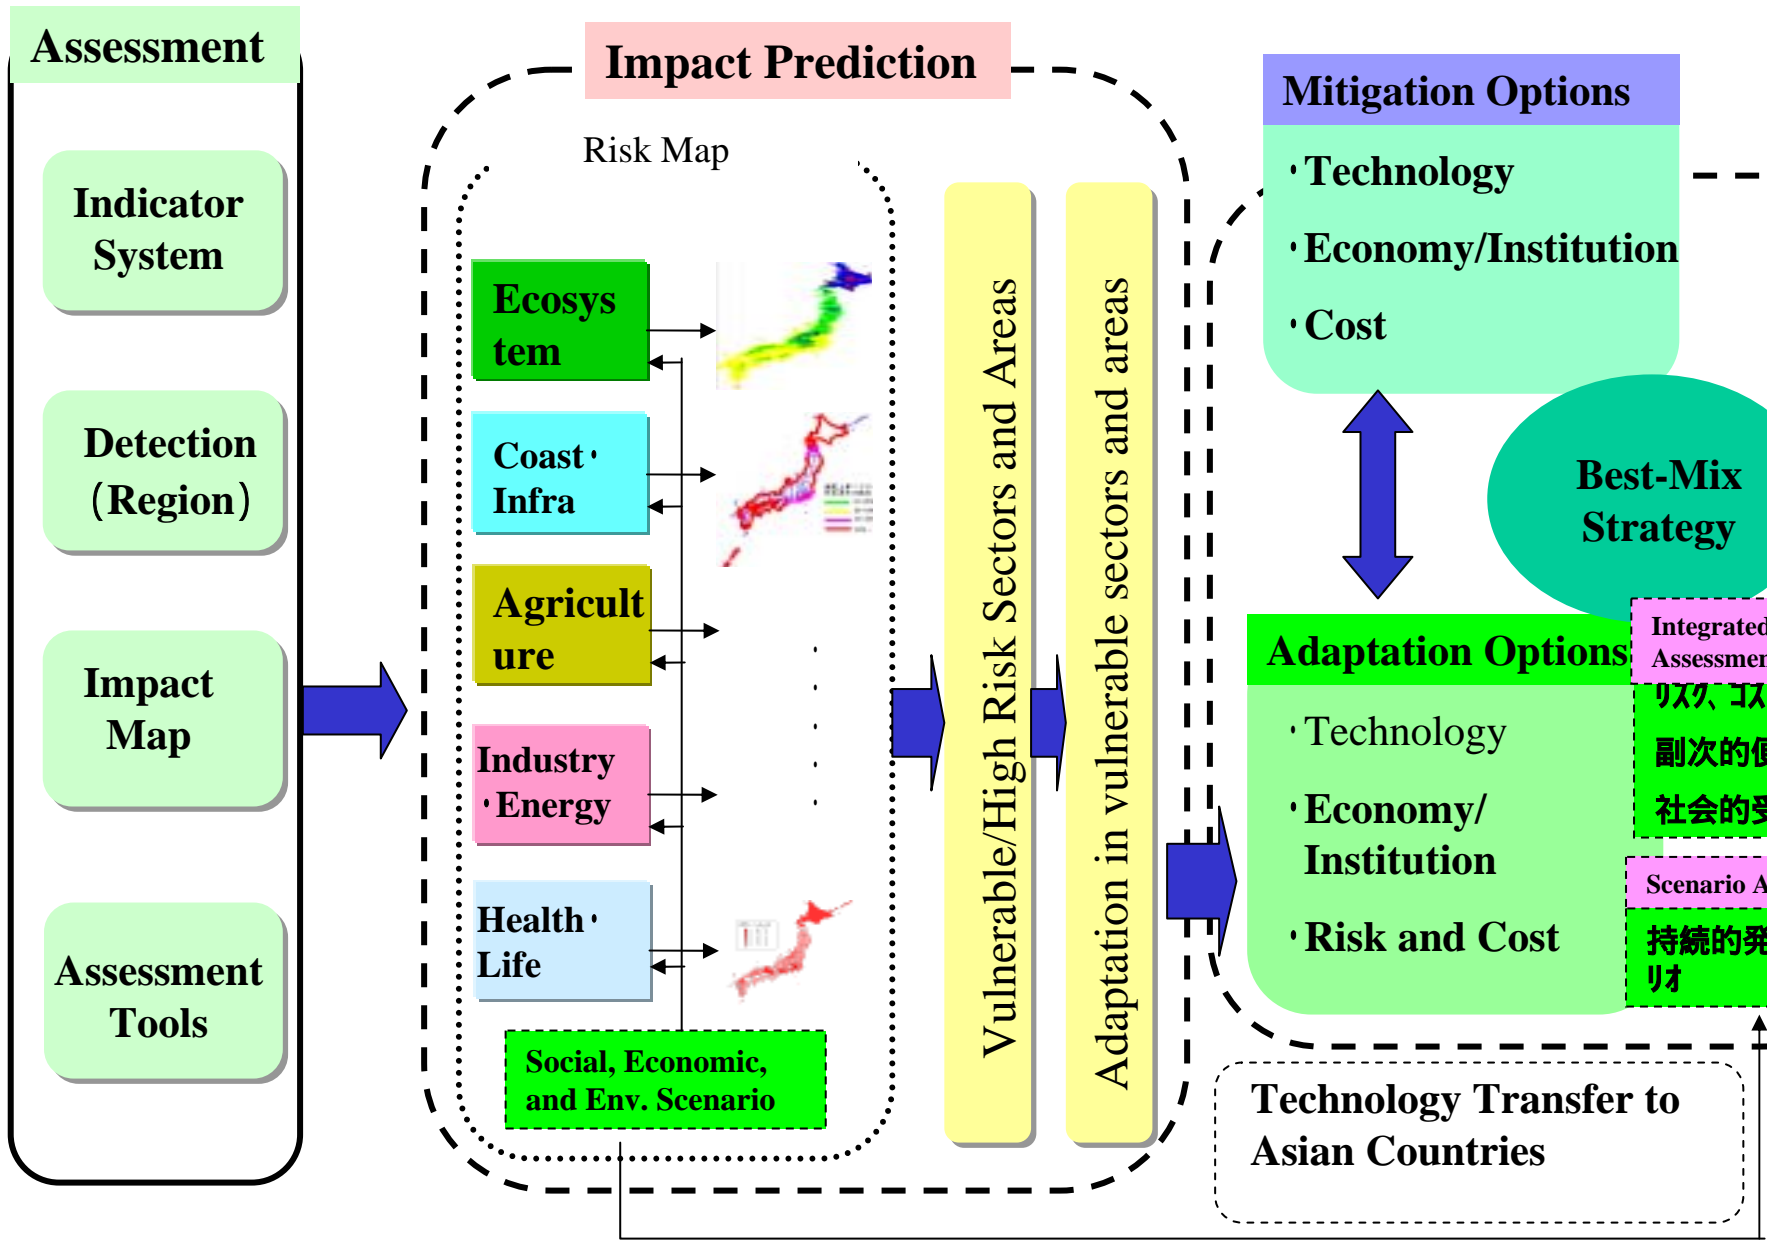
Assessment

Indicator System

Detection (Region)

Impact Map

Assessment Tools

Impact Prediction

Risk Map

Ecosys tem

Coast· Infra

Agricult ure

Industry ·Energy

Health· Life

Social, Economic, and Env. Scenario

Vulnerable/High Risk Sectors and Areas

Adaptation in vulnerable sectors and areas

Mitigation Options

·Technology

·Economy/Institution

·Cost

Best-Mix Strategy

Adaptation Options

·Technology

·Economy/ Institution

·Risk and Cost

Integrated Assessmen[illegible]

リスク、コス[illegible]

副次的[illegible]

社会的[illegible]

Scenario A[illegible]

持続的発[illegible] リオ

Technology Transfer to Asian Countries